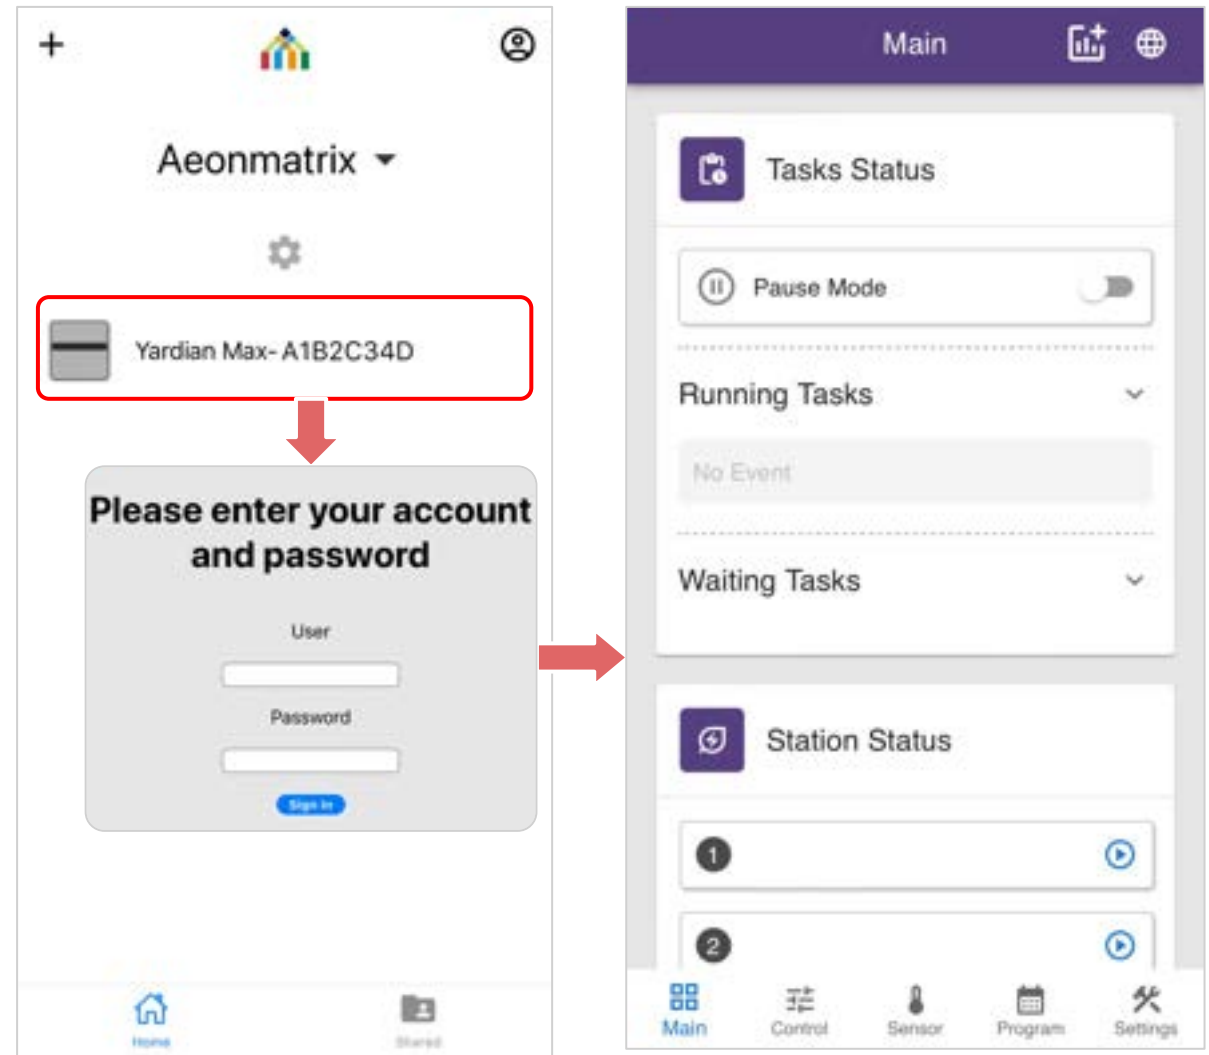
+

Aeonmatrix

Yardian Max- A1B2C34D

Please enter your account and password

User

Password

Sign In

Home

Shared

Main

Tasks Status

Pause Mode

Running Tasks

No Event

Waiting Tasks

Station Status

1

2

Main

Control

Sensor

Program

Settings